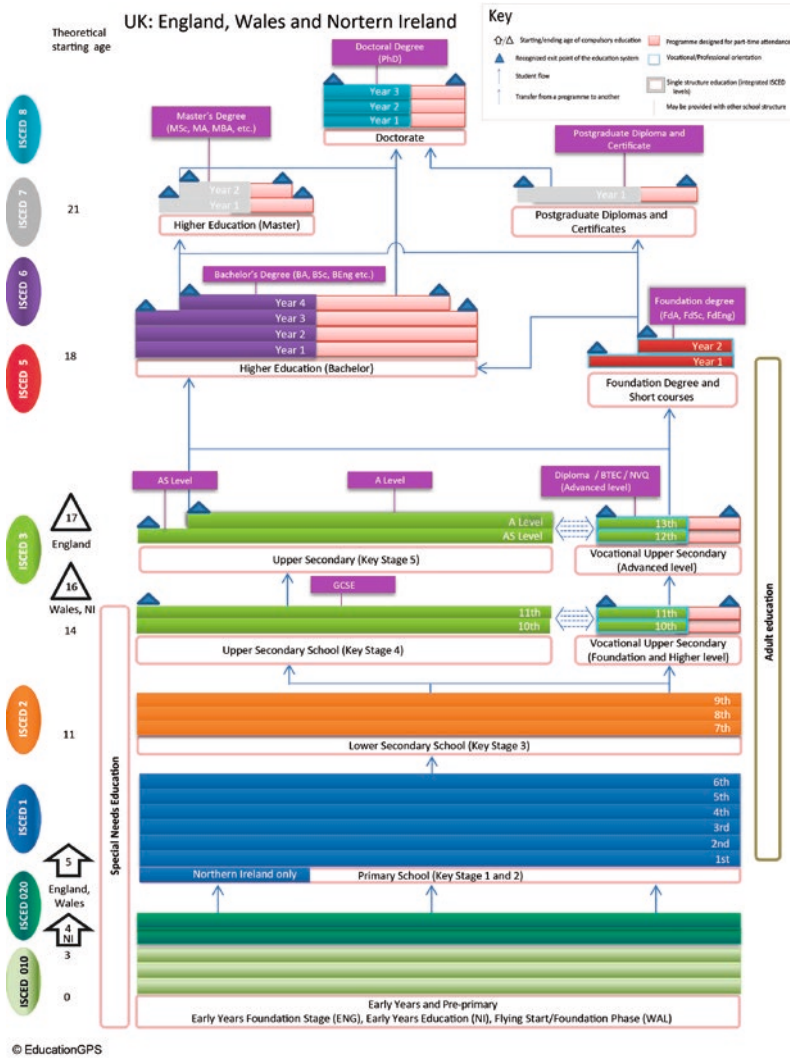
Theoretical starting age

UK: England, Wales and Nortern Ireland

Key
Starting/ending age of compulsory education
Recognized exit point of the education system
Student flow
Transfer from a programme to another
Programme designed for part-time attendance
Vocational/Professional orientation
Single structure education (integrated ISCED levels)
May be provided with other school structure

ISCED 8
ISCED 7
ISCED 6
ISCED 5
ISCED 3
ISCED 2
ISCED 1
ISCED 020
ISCED 010

Doctoral Degree (PhD)
Year 3
Year 2
Year 1
Doctorate

Master's Degree (MSc, MA, MBA, etc.)
Year 2
Year 1
Higher Education (Master)

Postgraduate Diploma and Certificate
Year 1
Postgraduate Diplomas and Certificates

21

Bachelor's Degree (BA, BSc, BEng etc.)
Year 4
Year 3
Year 2
Year 1
Higher Education (Bachelor)

Foundation degree (FdA, FdSc, FdEng)
Year 2
Year 1
Foundation Degree and Short courses

18

AS Level
A Level
Diploma / BTEC / NVQ (Advanced level)

17
England
16
Wales, NI
14

A Level
AS Level
Upper Secondary (Key Stage 5)
13th
12th
Vocational Upper Secondary (Advanced level)

GCSE
11th
10th
Upper Secondary School (Key Stage 4)
11th
10th
Vocational Upper Secondary (Foundation and Higher level)

Adult education

11
9th
8th
7th
Lower Secondary School (Key Stage 3)

Special Needs Education

6th
5th
4th
3rd
2nd
1st
Northern Ireland only
Primary School (Key Stage 1 and 2)

5
England, Wales
4
NI
3
0

Early Years and Pre-primary
Early Years Foundation Stage (ENG), Early Years Education (NI), Flying Start/Foundation Phase (WAL)

© EducationGPS